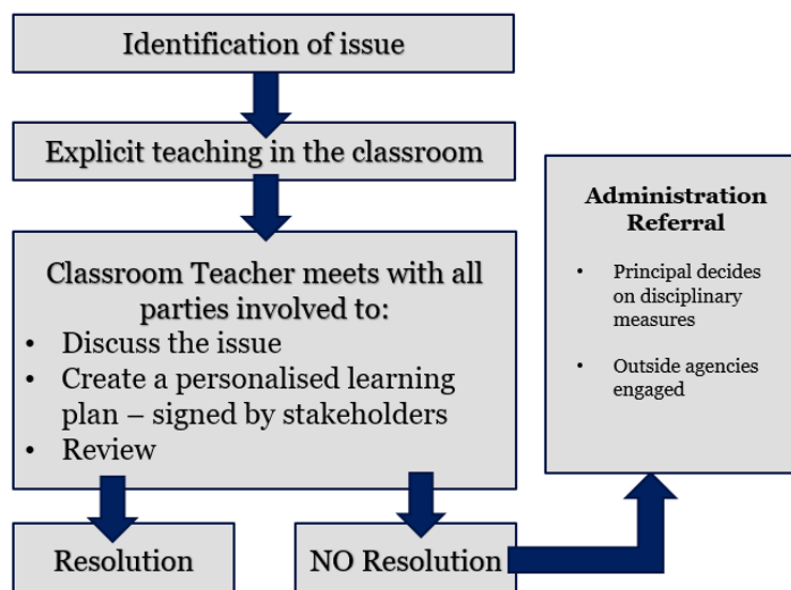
Identification of issue

Explicit teaching in the classroom

Classroom Teacher meets with all parties involved to:
• Discuss the issue
• Create a personalised learning plan – signed by stakeholders
• Review

Resolution

NO Resolution

Administration Referral

• Principal decides on disciplinary measures

• Outside agencies engaged